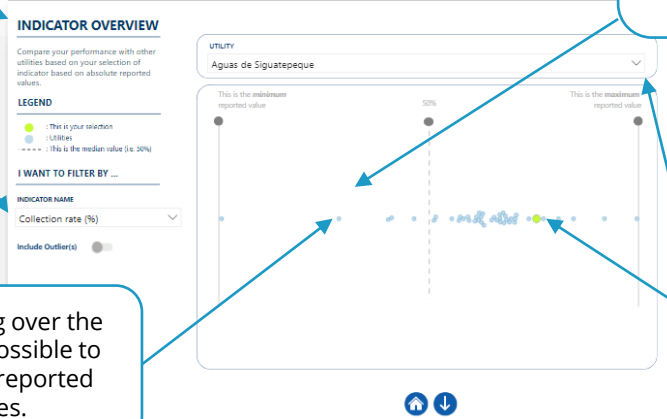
INDICATOR OVERVIEW

Compare your performance with other utilities based on your selection of indicator based on absolute reported values.

LEGEND

: This is your selection
: Utilities
: This is the median value (i.e. 50%)

I WANT TO FILTER BY ...

INDICATOR NAME

Collection rate (%)

Include Outlier(s)

UTILITY

Aguas de Siguatepeque

This is the minimum reported value

50%

This is the maximum reported value

g over the
ossible to
reported
es.